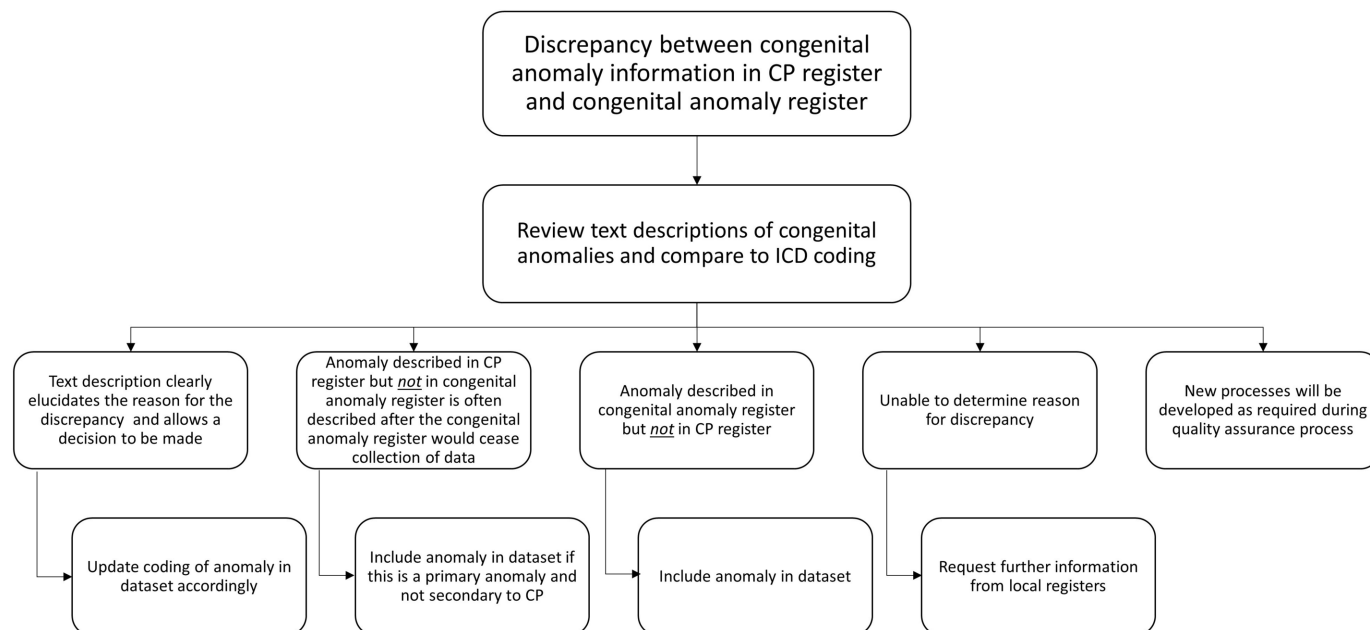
Discrepancy between congenital anomaly information in CP register and congenital anomaly register

Review text descriptions of congenital anomalies and compare to ICD coding

Text description clearly elucidates the reason for the discrepancy and allows a decision to be made

Update coding of anomaly in dataset accordingly

Anomaly described in CP register but *not* in congenital anomaly register is often described after the congenital anomaly register would cease collection of data

Include anomaly in dataset if this is a primary anomaly and not secondary to CP

Anomaly described in congenital anomaly register but *not* in CP register

Include anomaly in dataset

Unable to determine reason for discrepancy

Request further information from local registers

New processes will be developed as required during quality assurance process